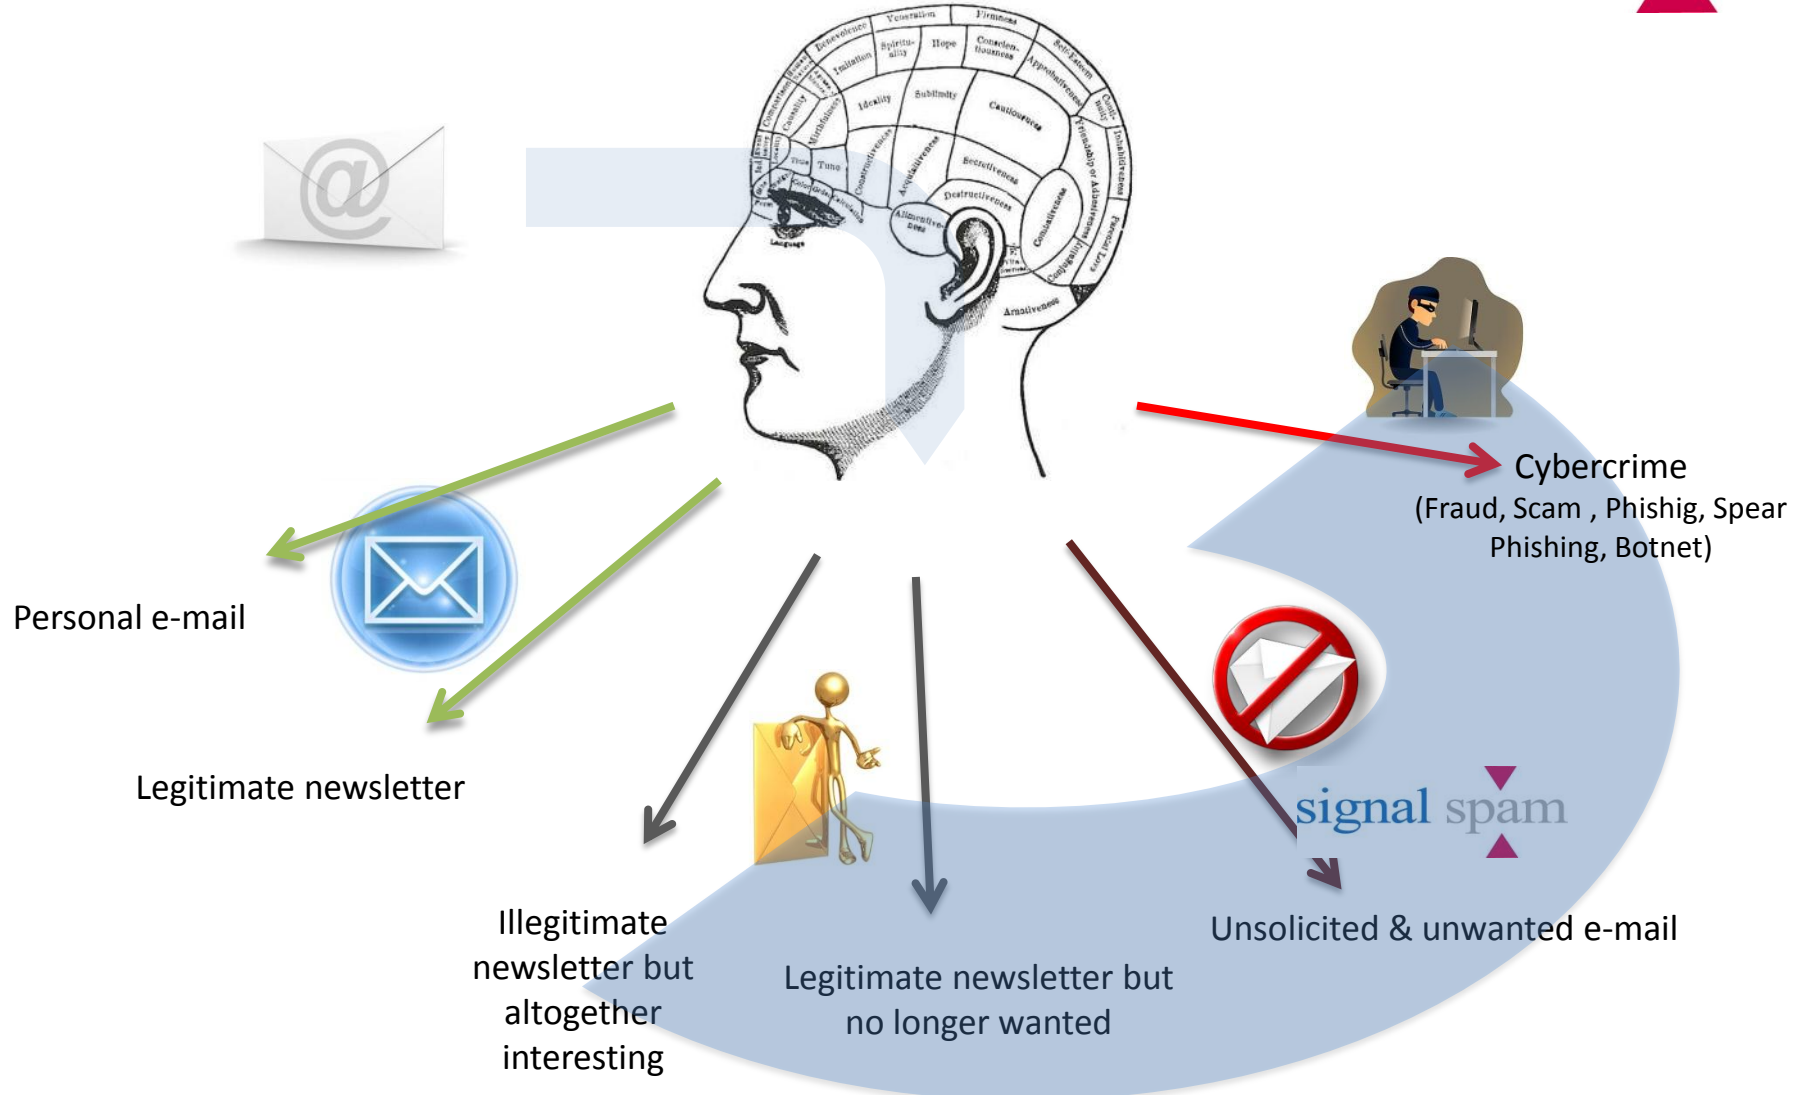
Cybercrime
(Fraud, Scam , Phishig, Spear Phishing, Botnet)

Personal e-mail

Legitimate newsletter

Illegitimate newsletter but altogether interesting

Legitimate newsletter but no longer wanted

signal spam

Unsolicited & unwanted e-mail